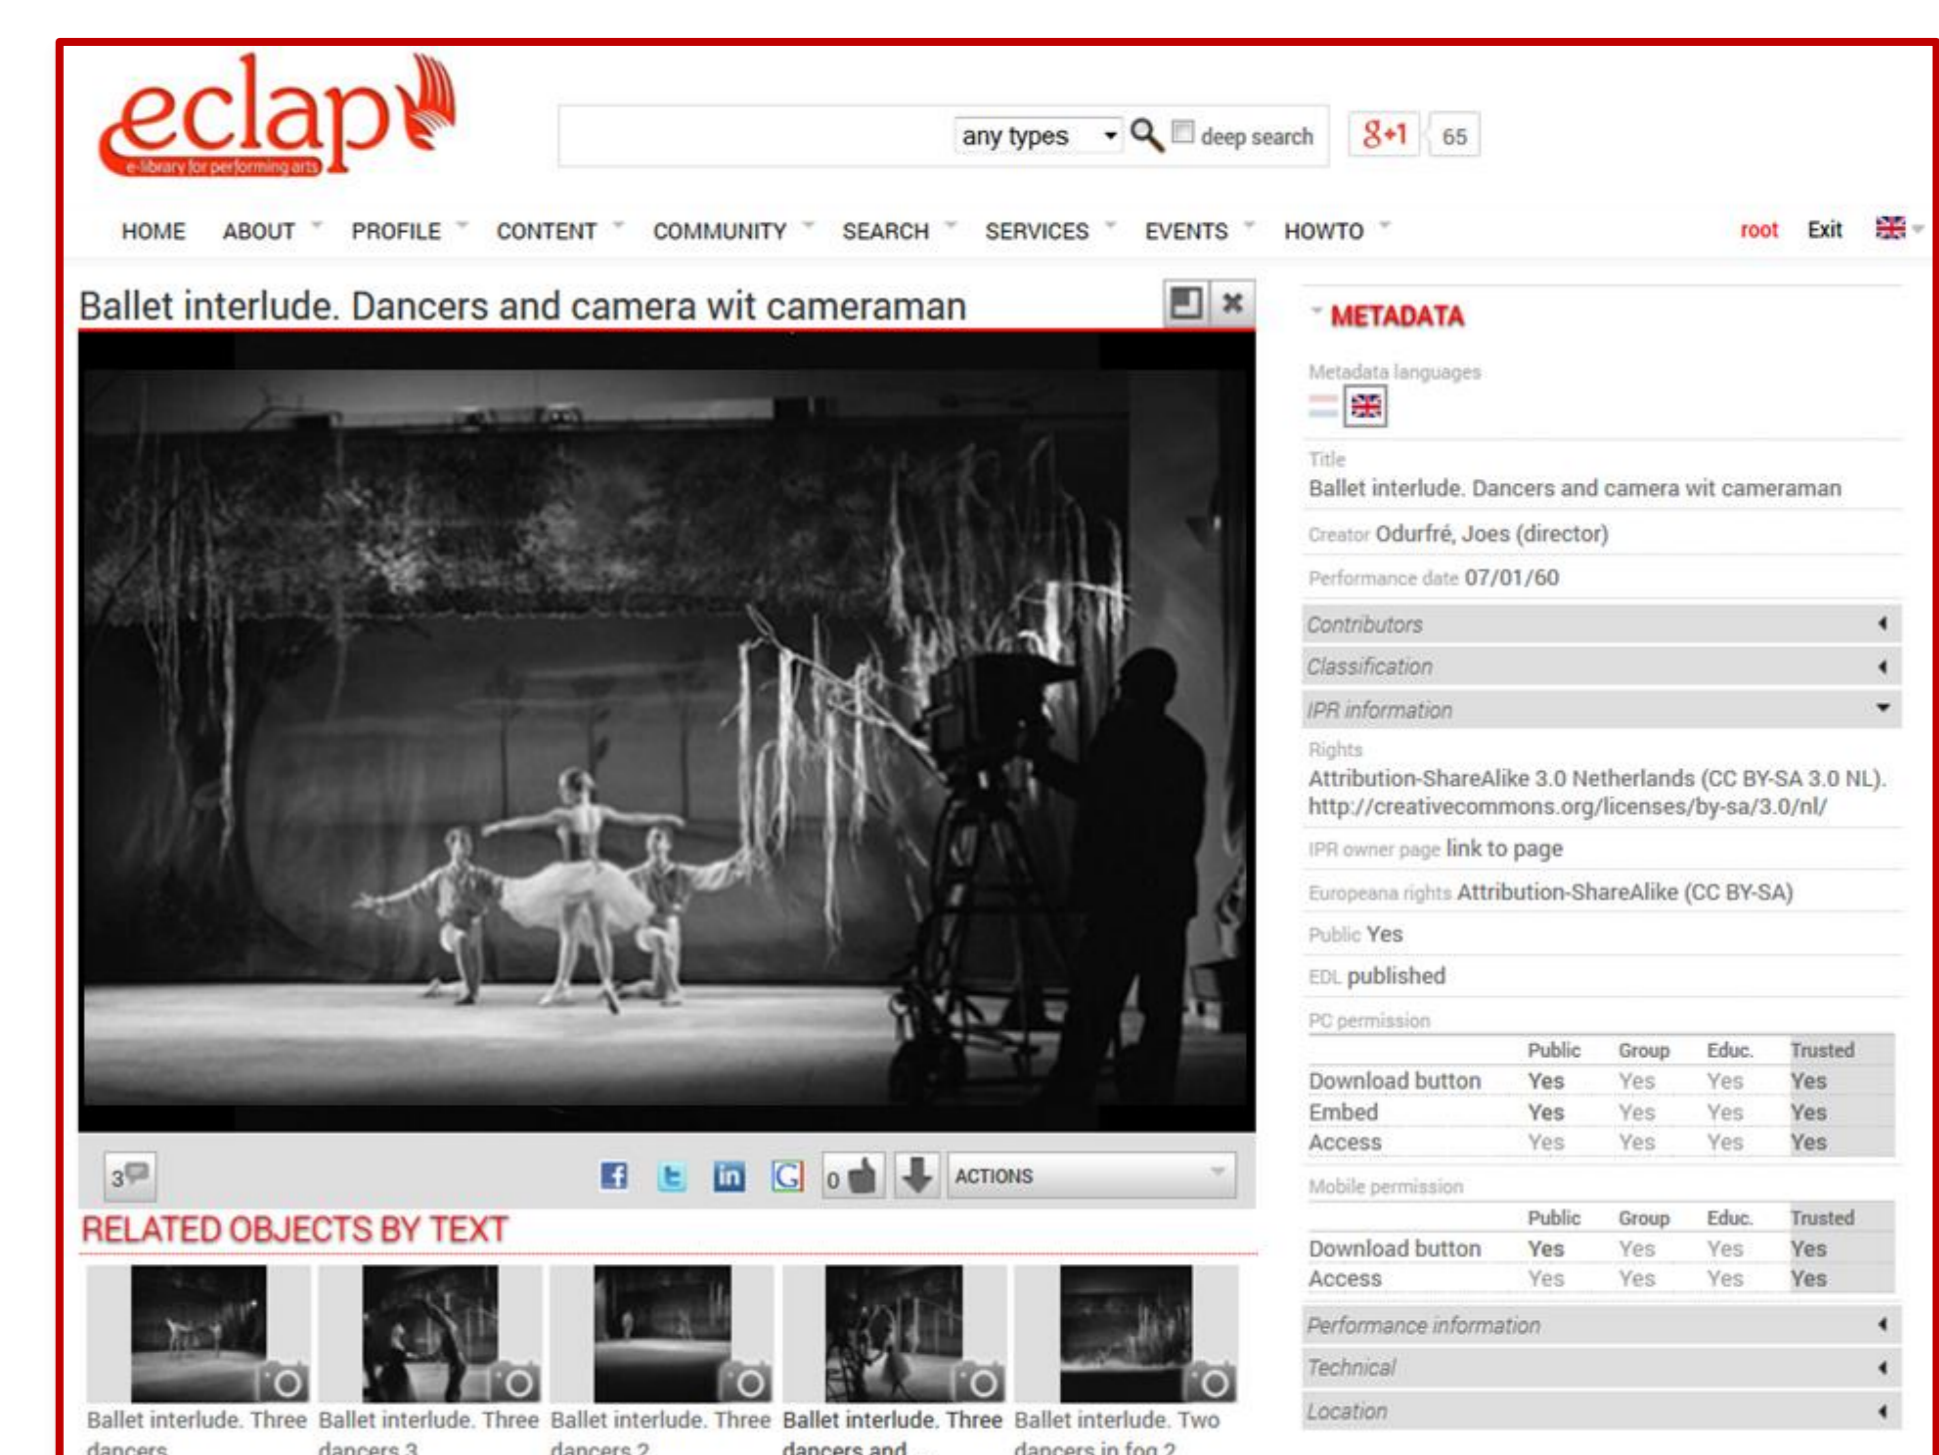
eclap
e-library for performing arts

any types
deep search
+1
65

HOME ABOUT PROFILE CONTENT COMMUNITY SEARCH SERVICES EVENTS HOWTO root Exit

Ballet interlude. Dancers and camera wit cameraman

3
0
ACTIONS

RELATED OBJECTS BY TEXT

Ballet interlude. Three dancers
Ballet interlude. Three dancers 3
Ballet interlude. Three dancers 2
Ballet interlude. Three dancers and ...
Ballet interlude. Two dancers in fog 2

METADATA

Metadata languages

Title
Ballet interlude. Dancers and camera wit cameraman

Creator Odurfré, Joes (director)

Performance date 07/01/60

Contributors

Classification

IPR information

Rights
Attribution-ShareAlike 3.0 Netherlands (CC BY-SA 3.0 NL). http://creativecommons.org/licenses/by-sa/3.0/nl/

IPR owner page link to page

Europeana rights Attribution-ShareAlike (CC BY-SA)

Public Yes

EDL published

PC permission

| | Public | Group | Educ. | Trusted |
|---|---|---|---|---|
| Download button | Yes | Yes | Yes | Yes |
| Embed | Yes | Yes | Yes | Yes |
| Access | Yes | Yes | Yes | Yes |

Mobile permission

| | Public | Group | Educ. | Trusted |
|---|---|---|---|---|
| Download button | Yes | Yes | Yes | Yes |
| Access | Yes | Yes | Yes | Yes |

Performance information

Technical

Location